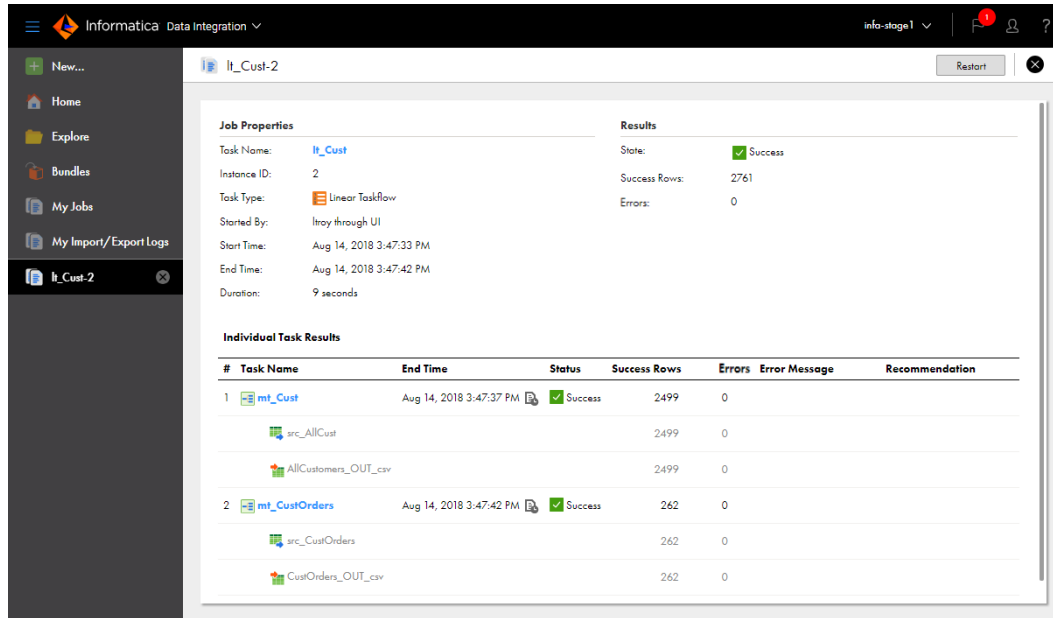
Informatica Data Integration

infa-stage1

1

New...

Home

Explore

Bundles

My Jobs

My Import/Export Logs

lt_Cust-2

lt_Cust-2

Restart

Job Properties

Task Name: lt_Cust

Instance ID: 2

Task Type: Linear Taskflow

Started By: ltroy through UI

Start Time: Aug 14, 2018 3:47:33 PM

End Time: Aug 14, 2018 3:47:42 PM

Duration: 9 seconds

Results

State: Success

Success Rows: 2761

Errors: 0

Individual Task Results

| # | Task Name | End Time | Status | Success Rows | Errors | Error Message | Recommendation |
|---|---|---|---|---|---|---|---|
| 1 | mt_Cust | Aug 14, 2018 3:47:37 PM | Success | 2499 | 0 | | |
| | src_AllCust | | | 2499 | 0 | | |
| | AllCustomers_OUT_csv | | | 2499 | 0 | | |
| 2 | mt_CustOrders | Aug 14, 2018 3:47:42 PM | Success | 262 | 0 | | |
| | src_CustOrders | | | 262 | 0 | | |
| | CustOrders_OUT_csv | | | 262 | 0 | | |